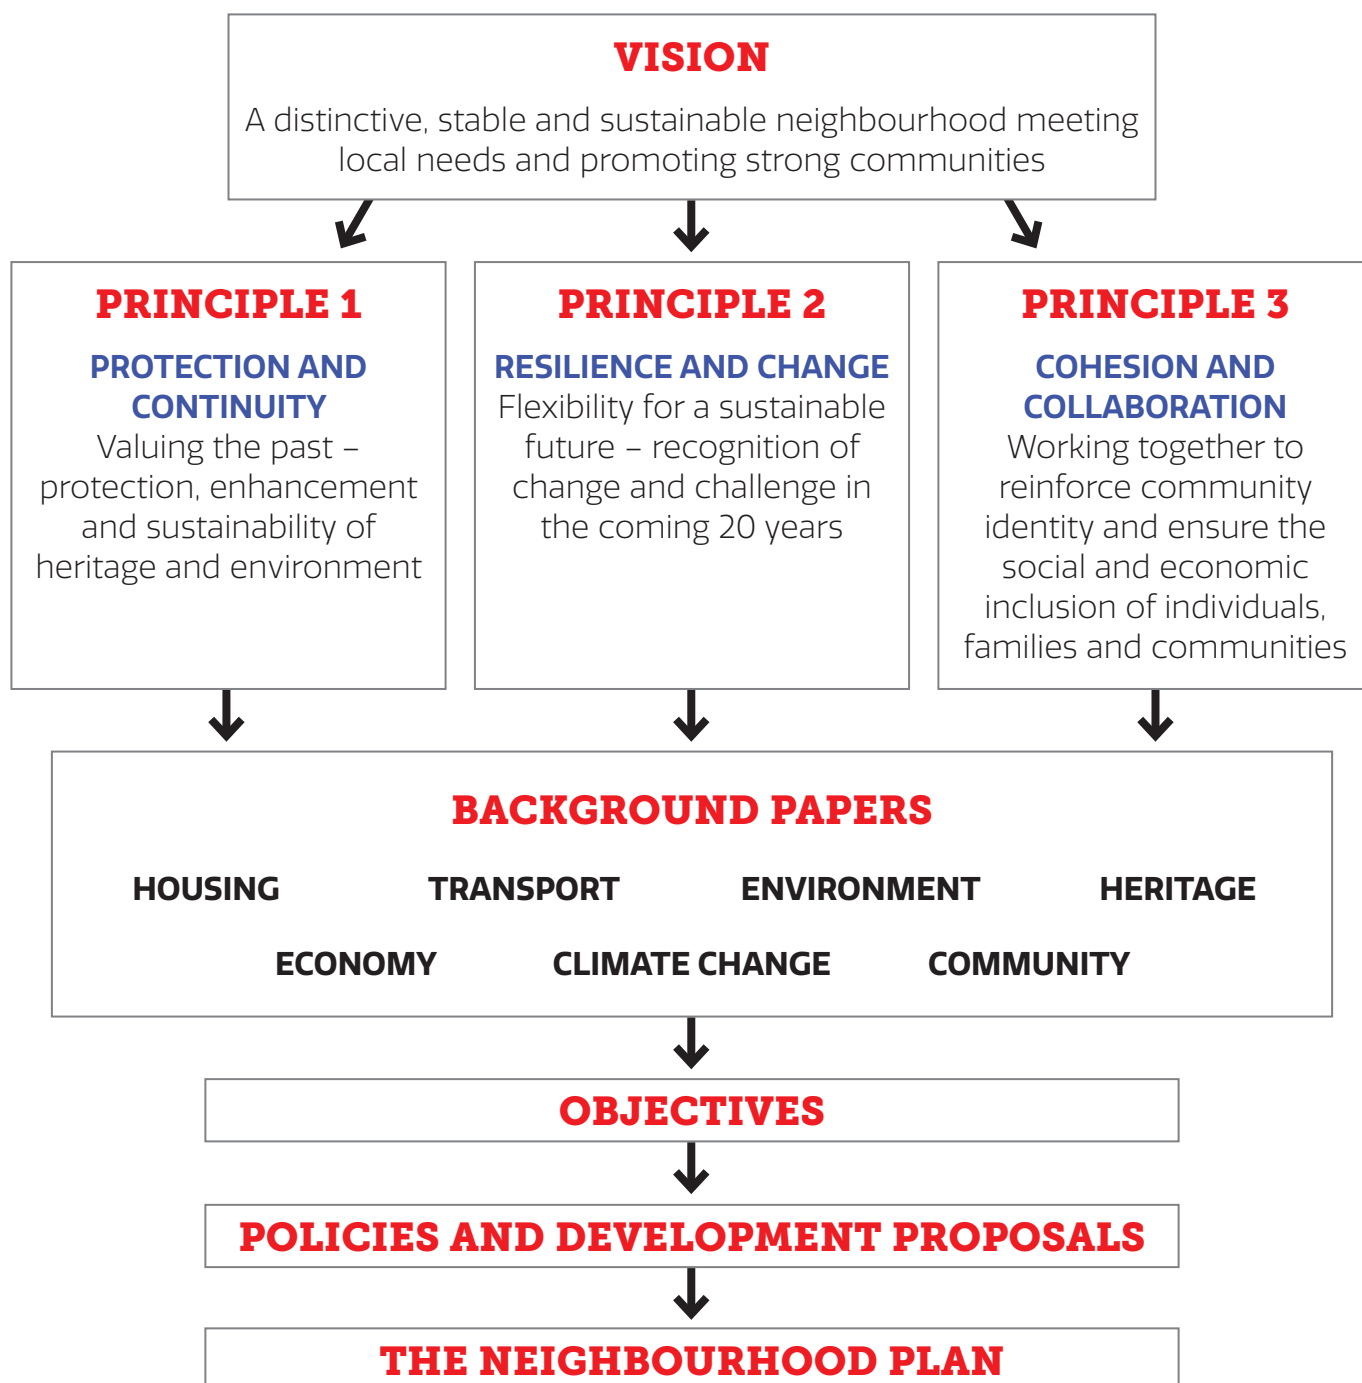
VISION

A distinctive, stable and sustainable neighbourhood meeting local needs and promoting strong communities

PRINCIPLE 1

PROTECTION AND CONTINUITY

Valuing the past – protection, enhancement and sustainability of heritage and environment

PRINCIPLE 2

RESILIENCE AND CHANGE

Flexibility for a sustainable future – recognition of change and challenge in the coming 20 years

PRINCIPLE 3

COHESION AND COLLABORATION

Working together to reinforce community identity and ensure the social and economic inclusion of individuals, families and communities

BACKGROUND PAPERS

HOUSING TRANSPORT ENVIRONMENT HERITAGE

ECONOMY CLIMATE CHANGE COMMUNITY

OBJECTIVES

POLICIES AND DEVELOPMENT PROPOSALS

THE NEIGHBOURHOOD PLAN